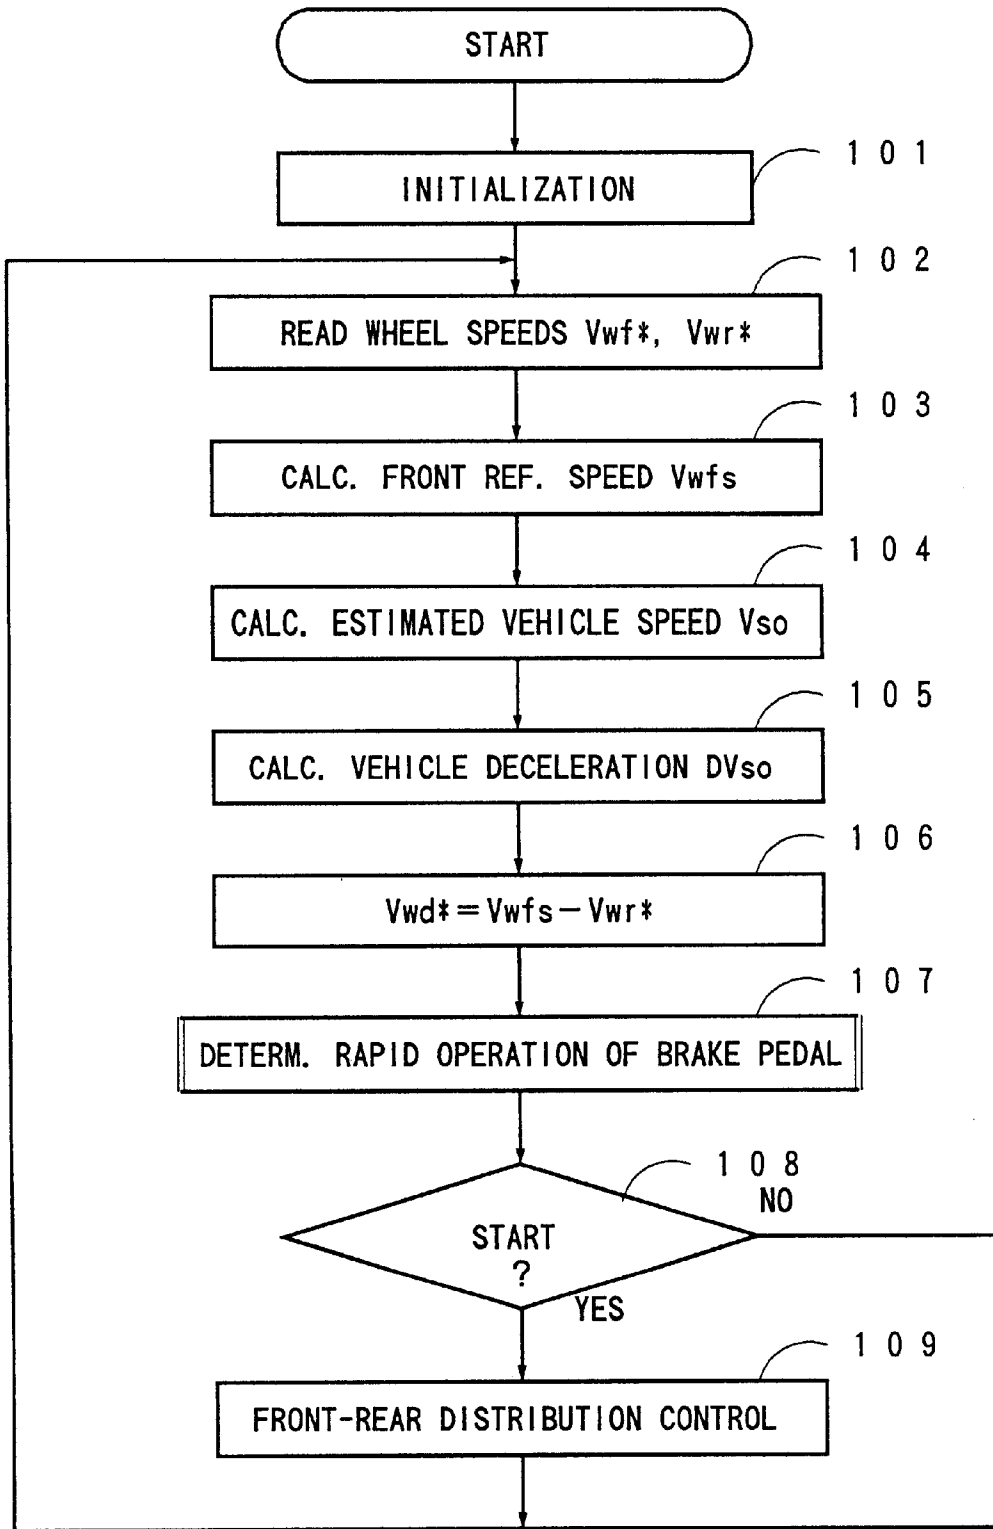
START

101

INITIALIZATION

102

READ WHEEL SPEEDS Vwf*, Vwr*

103

CALC. FRONT REF. SPEED Vwfs

104

CALC. ESTIMATED VEHICLE SPEED Vso

105

CALC. VEHICLE DECELERATION DVso

106

Vwd* = Vwfs − Vwr*

107

DETERM. RAPID OPERATION OF BRAKE PEDAL

108

NO

START ?

YES

109

FRONT-REAR DISTRIBUTION CONTROL